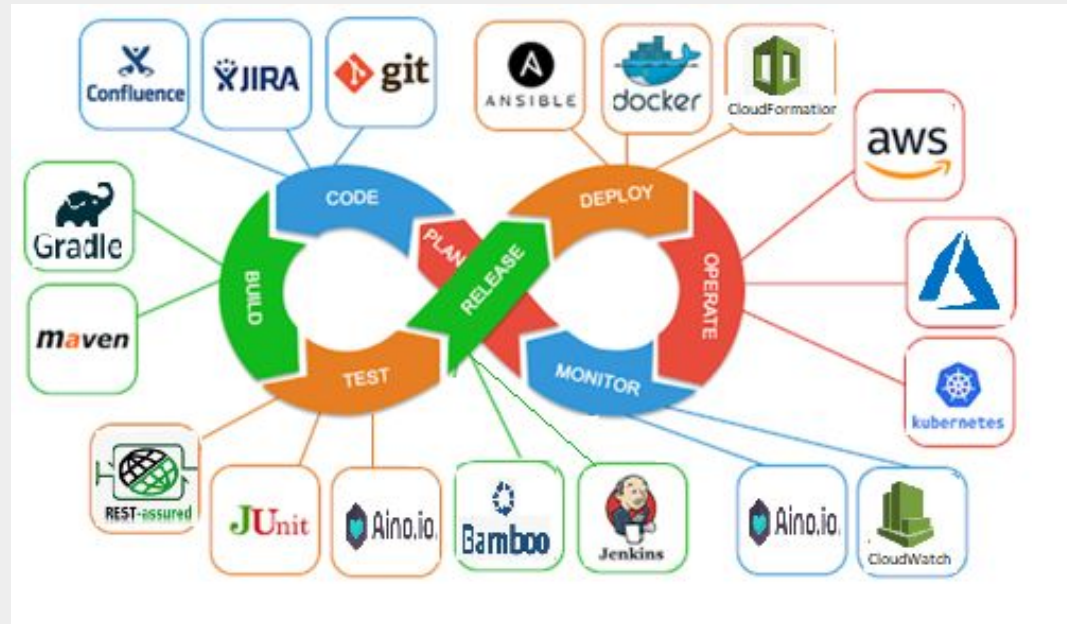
Confluence

JIRA

git

ANSIBLE

docker

CloudFormatior

aws

Gradle

maven

CODE

PLAN

DEPLOY

BUILD

RELEASE

OPERATE

TEST

MONITOR

kubernetes

REST-assured

JUnit

Aino.io

Bamboo

Jenkins

Aino.io

CloudWatch